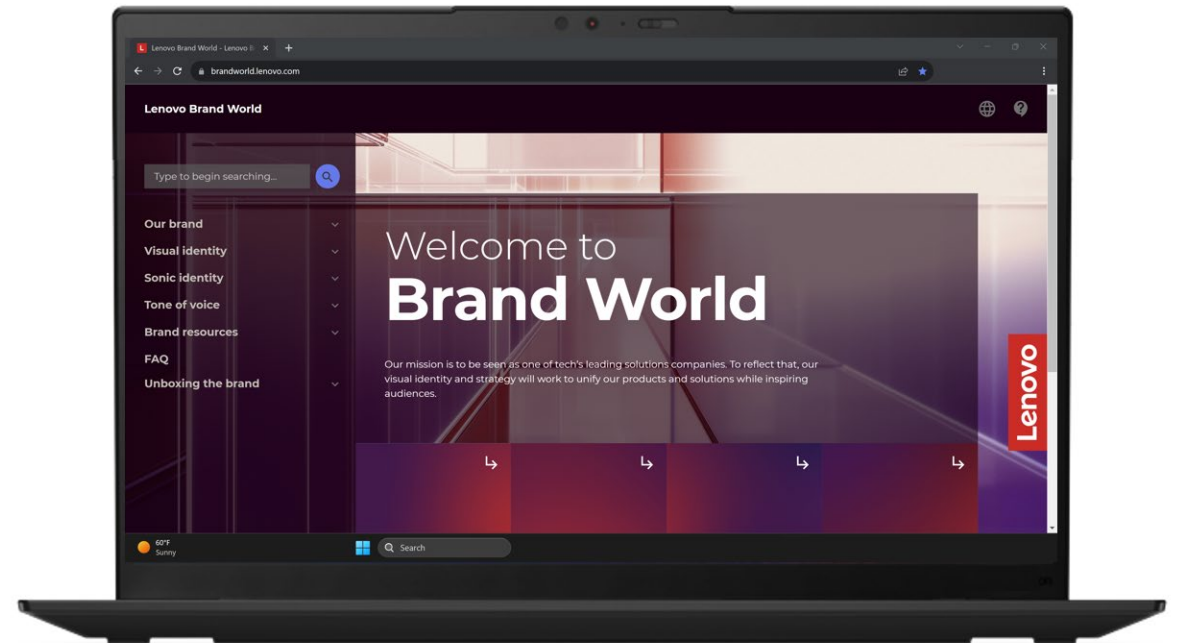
Lenovo Brand World - Lenovo B

brandworld.lenovo.com

Lenovo Brand World

Type to begin searching...

Our brand

Visual identity

Sonic identity

Tone of voice

Brand resources

FAQ

Unboxing the brand

Welcome to
Brand World

Our mission is to be seen as one of tech's leading solutions companies. To reflect that, our visual identity and strategy will work to unify our products and solutions while inspiring audiences.

Lenovo

60°F
Sunny

Search